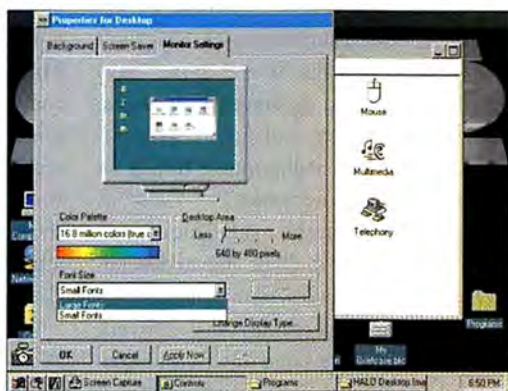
Properties for Desktop

Background | Screen Saver | Monitor Settings

Color Palette
16.8 million colors (true c

Desktop Area
Less More
640 by 480 pixels

Font Size
Small Fonts
Large Fonts
Small Fonts

Change Display Type

OK | Cancel | Apply Now

Mouse

Multimedia

Telephony

Programs

My Briefcase

Screen Capture | Controls | Programs | HALO Desktop Ima | 6:50 PM